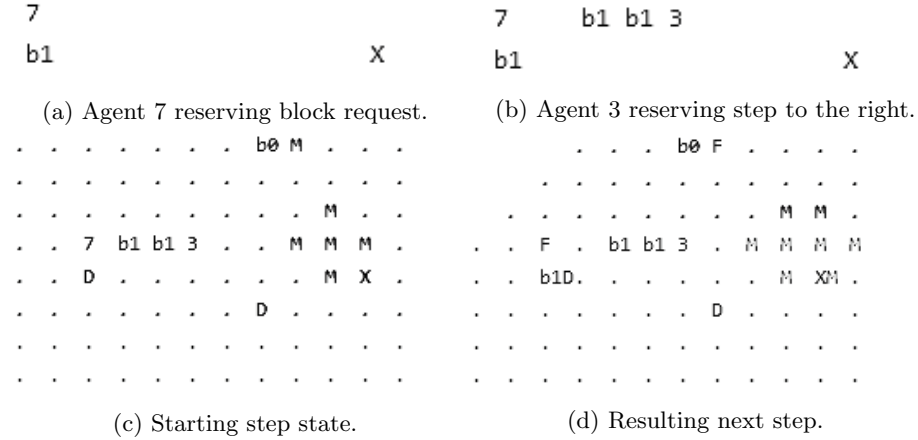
7
b1 X

(a) Agent 7 reserving block request.

7 b1 b1 3
b1 X

(b) Agent 3 reserving step to the right.

. . . . . . . . b0 M . . .
. . . . . . . . . . . . .
. . . . . . . . . . M . .
. . 7 b1 b1 3 . . M M M .
. . D . . . . . . . M X .
. . . . . . . . D . . . .
. . . . . . . . . . . . .
. . . . . . . . . . . . .

(c) Starting step state.

. . . . b0 F . . . . .
. . . . . . . . . . .
. . . . . . . . M M .
. . F . b1 b1 3 . M M M M
. . b1D. . . . . . M XM .
. . . . . . . D . . . .
. . . . . . . . . . . .
. . . . . . . . . . . .

(d) Resulting next step.